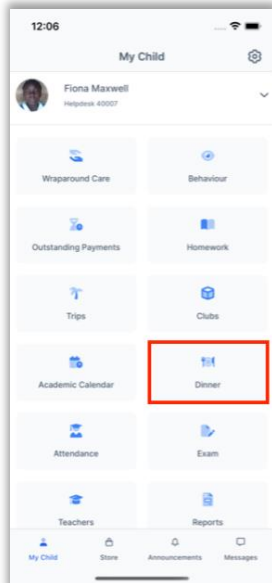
12:06

My Child

Fiona Maxwell
Helpdesk 40007

Wraparound Care

Behaviour

Outstanding Payments

Homework

Trips

Clubs

Academic Calendar

Dinner

Attendance

Exam

Teachers

Reports

My Child

Store

Announcements

Messages